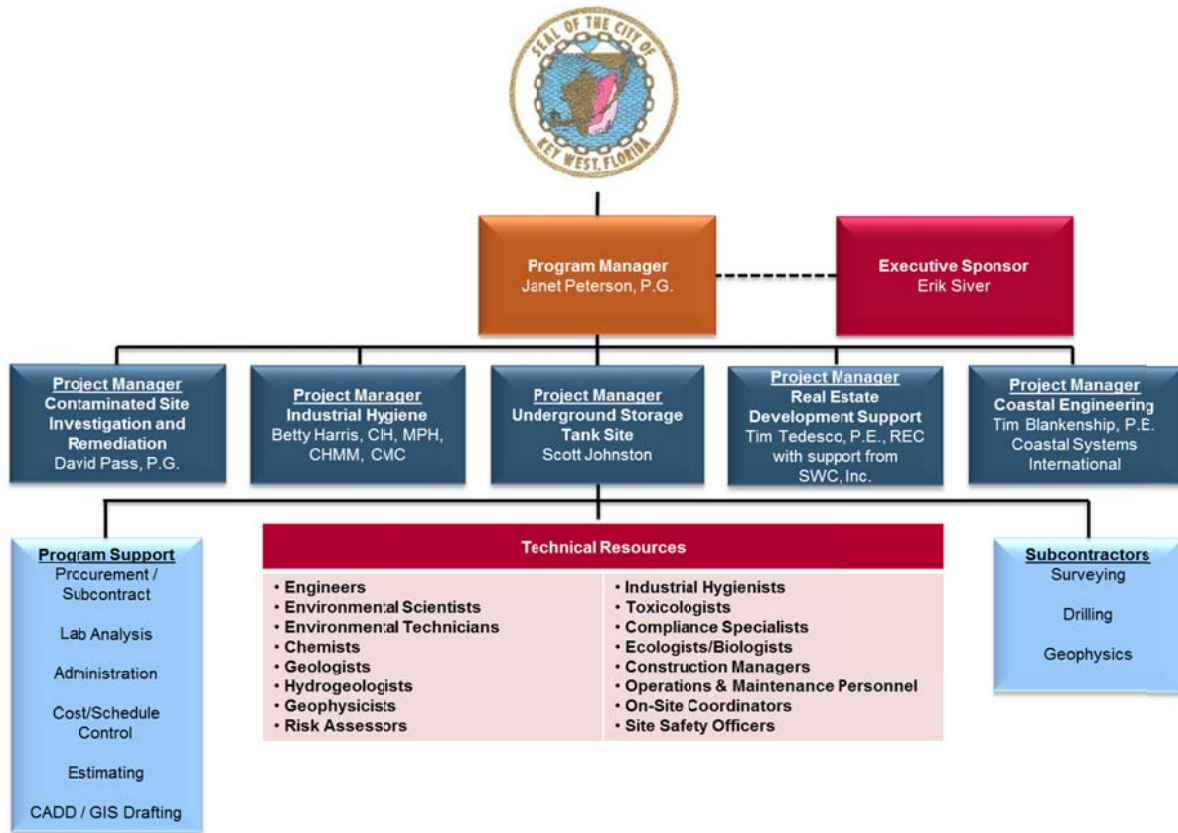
SEAL OF THE CITY OF KEY WEST, FLORIDA

Program Manager
Janet Peterson, P.G.

Executive Sponsor
Erik Siver

Project Manager
Contaminated Site Investigation and Remediation
David Pass, P.G.

Project Manager
Industrial Hygiene
Betty Harris, CIH, MPH, CHMM, CMC

Project Manager
Underground Storage Tank Site
Scott Johnston

Project Manager
Real Estate Development Support
Tim Tedesco, P.E., REC with support from SWC, Inc.

Project Manager
Coastal Engineering
Tim Blankenship, P.E. Coastal Systems International

Program Support
Procurement / Subcontract
Lab Analysis
Administration
Cost/Schedule Control
Estimating
CADD / GIS Drafting

Technical Resources
• Engineers
• Environmental Scientists
• Environmental Technicians
• Chemists
• Geologists
• Hydrogeologists
• Geophysicists
• Risk Assessors
• Industrial Hygienists
• Toxicologists
• Compliance Specialists
• Ecologists/Biologists
• Construction Managers
• Operations & Maintenance Personnel
• On-Site Coordinators
• Site Safety Officers

Subcontractors
Surveying
Drilling
Geophysics